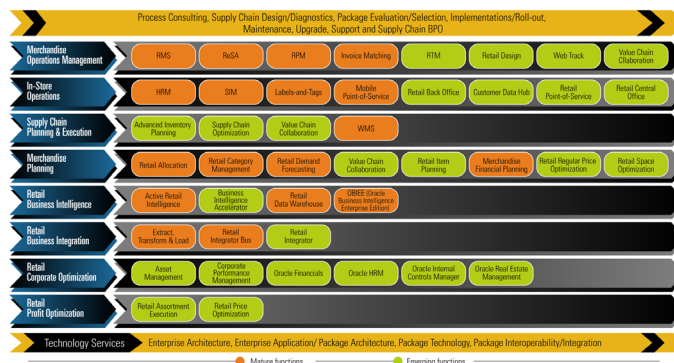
Process Consulting, Supply Chain Design/Diagnostics, Package Evaluation/Selection, Implementations/Roll-out, Maintenance, Upgrade, Support and Supply Chain BPO

Merchandise Operations Management
RMS
ReSA
RPM
Invoice Matching
RTM
Retail Design
Web Track
Value Chain Cllaboration

In-Store Operations
HRM
SIM
Labels-and-Tags
Mobile Point-of-Service
Retail Back Office
Customer Data Hub
Retail Point-of-Service
Retail Central Office

Supply Chain Planning & Execution
Advanced Inventory Planning
Supply Chain Optimization
Value Chain Collaboration
WMS

Merchandise Planning
Retail Allocation
Retail Category Management
Retail Demand Forecasting
Value Chain Collaboration
Retail Item Planning
Merchandise Financial Planning
Retail Regular Price Optimization
Retail Space Optimization

Retail Business Intelligence
Active Retail Intelligence
Business Intelligence Accelerator
Retail Data Warehouse
OBIEE (Oracle Business Intelligence Enterprise Edition)

Retail Business Integration
Extract, Transform & Load
Retail Integrator Bus
Retail Integrator

Retail Corporate Optimization
Asset Management
Corporate Performance Management
Oracle Financials
Oracle HRM
Oracle Internal Controls Manager
Oracle Real Estate Management

Retail Profit Optimization
Retail Assortment Execution
Retail Price Optimization

Technology Services
Enterprise Architecture, Enterprise Application/ Package Architecture, Package Technology, Package Interoperability/Integration

Mature functions
Emerging functions